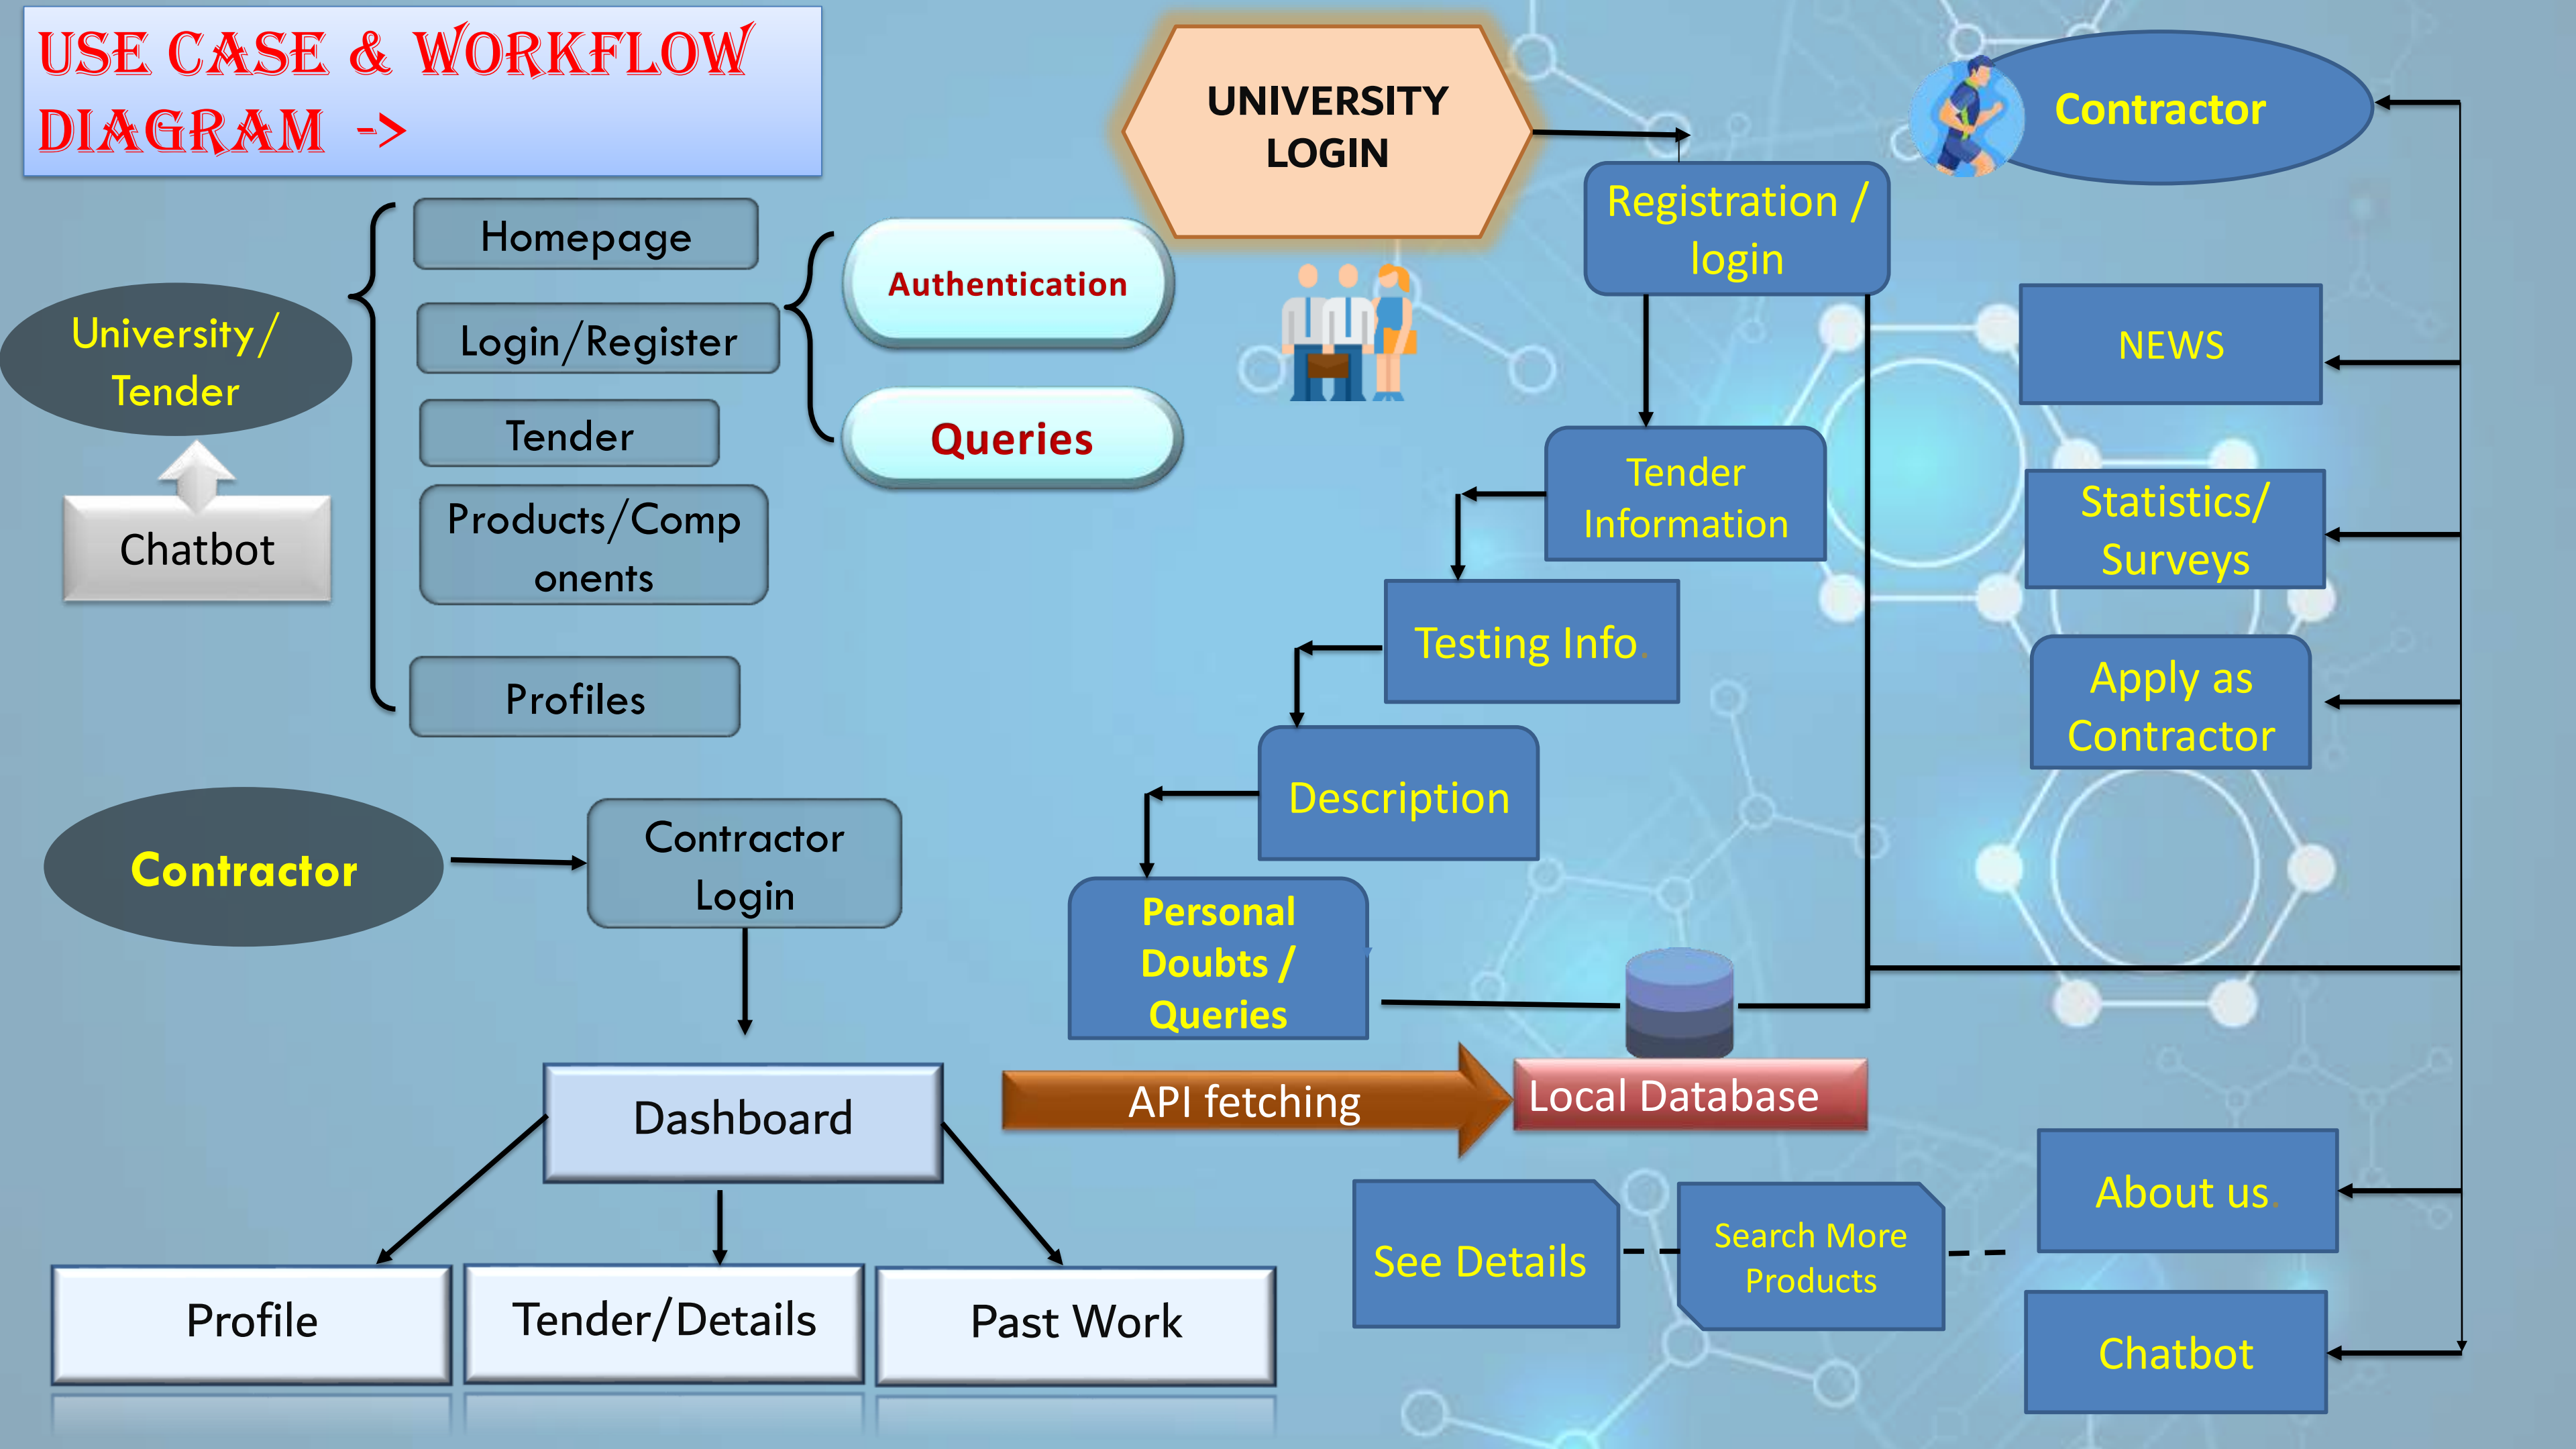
USE CASE & WORKFLOW DIAGRAM ->

University/ Tender

Chatbot

Homepage

Login/Register

Tender

Products/Components

Profiles

Authentication

Queries

UNIVERSITY LOGIN

Contractor

Registration / login

Tender Information

Testing Info.

Description

Personal Doubts / Queries

NEWS

Statistics/ Surveys

Apply as Contractor

Contractor

Contractor Login

Dashboard

Profile

Tender/Details

Past Work

API fetching

Local Database

See Details

Search More Products

About us.

Chatbot